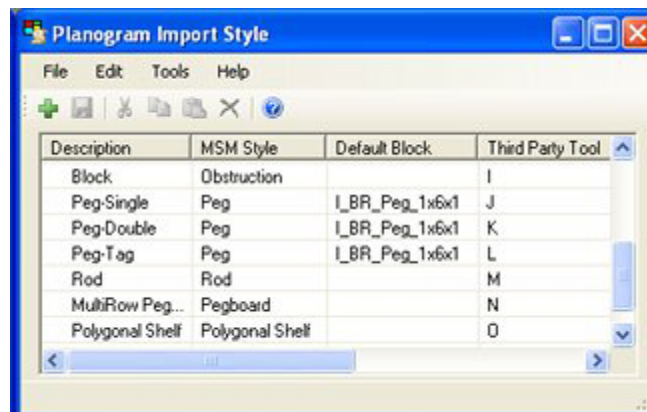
Planogram Import Style

File Edit Tools Help

| Description | MSM Style | Default Block | Third Party Tool |
|---|---|---|---|
| Block | Obstruction | | I |
| Peg-Single | Peg | I_BR_Peg_1x6x1 | J |
| Peg-Double | Peg | I_BR_Peg_1x6x1 | K |
| Peg-Tag | Peg | I_BR_Peg_1x6x1 | L |
| Rod | Rod | | M |
| MultiRow Peg... | Pegboard | | N |
| Polygonal Shelf | Polygonal Shelf | | O |